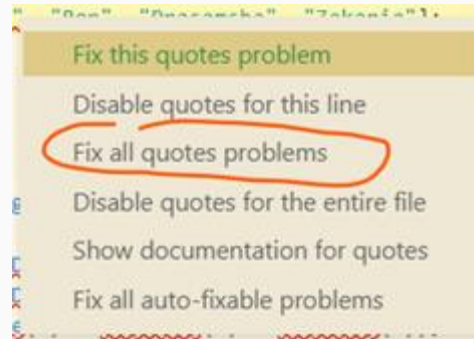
" "Ben", "Onasamba", "Zakaria"];

Fix this quotes problem

Disable quotes for this line

Fix all quotes problems

Disable quotes for the entire file

Show documentation for quotes

Fix all auto-fixable problems